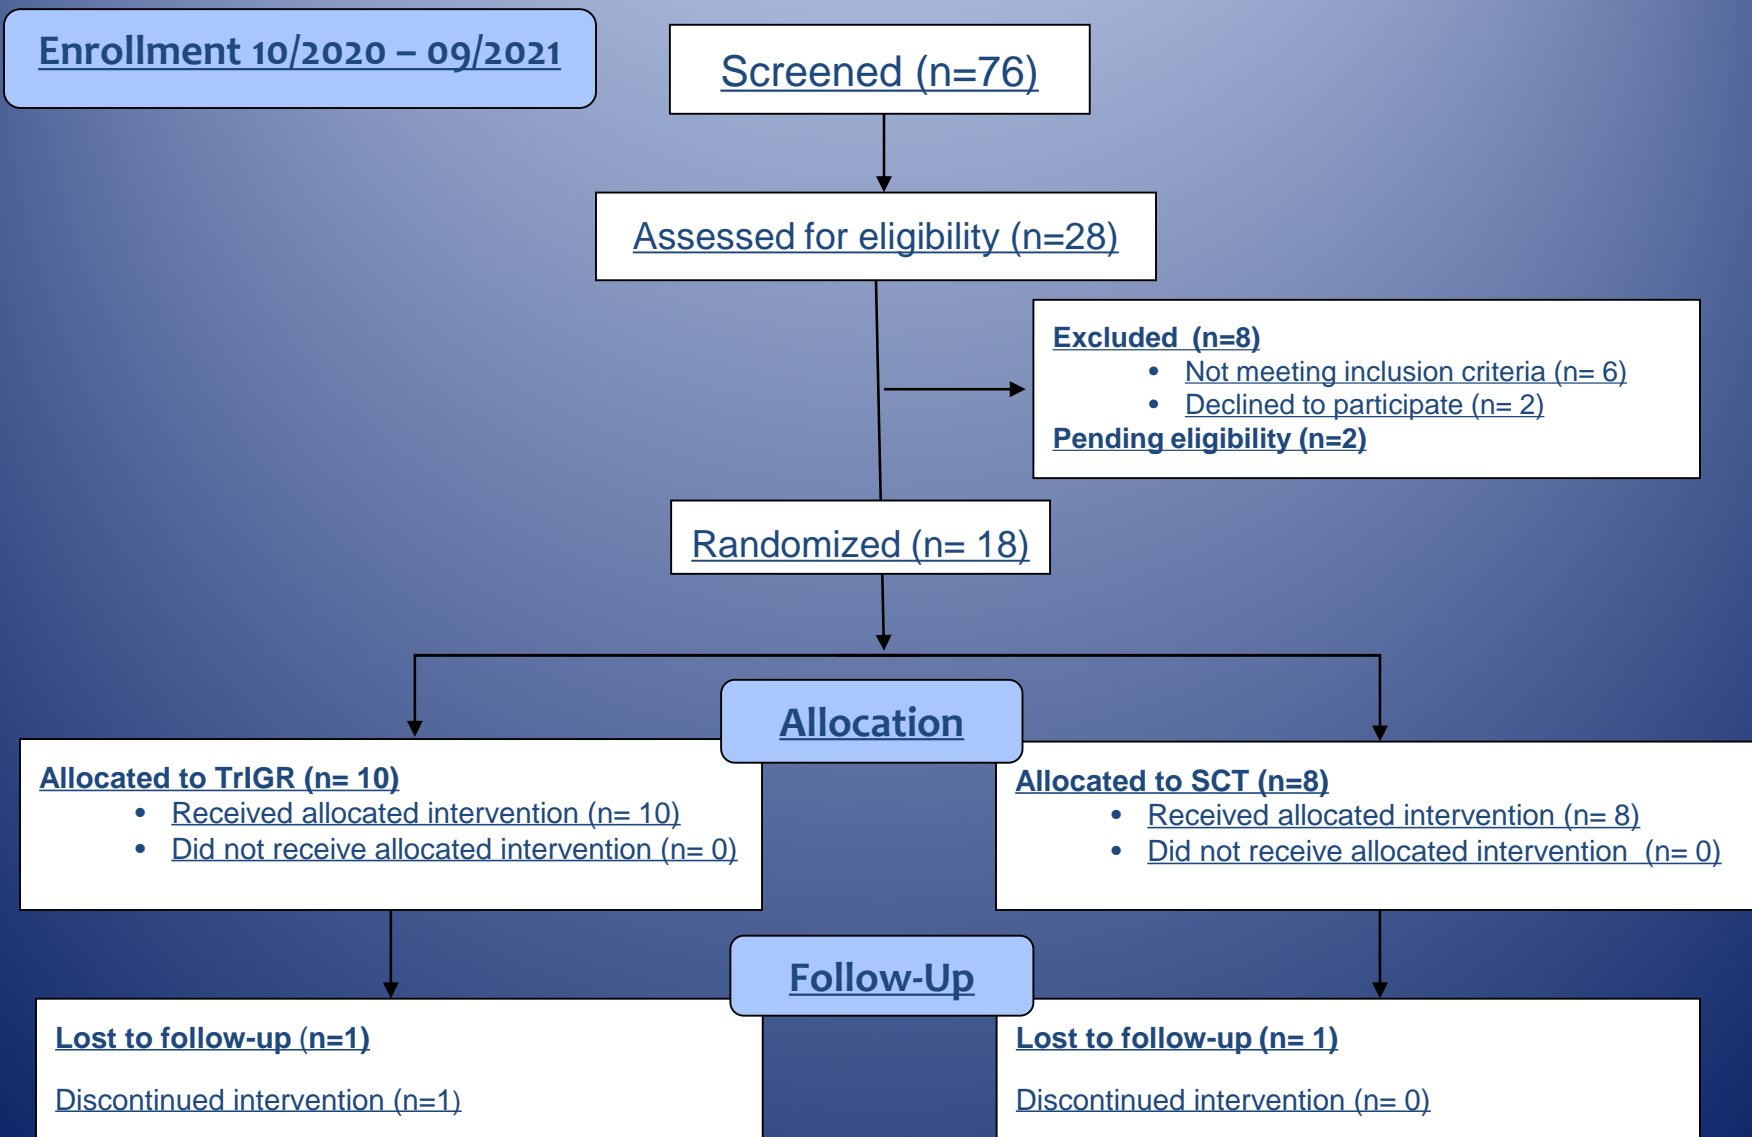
Enrollment 10/2020 – 09/2021

Screened (n=76)

Assessed for eligibility (n=28)

Excluded (n=8)
- Not meeting inclusion criteria (n= 6)
- Declined to participate (n= 2)
Pending eligibility (n=2)

Randomized (n= 18)

Allocation

Allocated to TrIGR (n= 10)
- Received allocated intervention (n= 10)
- Did not receive allocated intervention (n= 0)

Allocated to SCT (n=8)
- Received allocated intervention (n= 8)
- Did not receive allocated intervention (n= 0)

Follow-Up

Lost to follow-up (n=1)

Discontinued intervention (n=1)

Lost to follow-up (n= 1)

Discontinued intervention (n= 0)